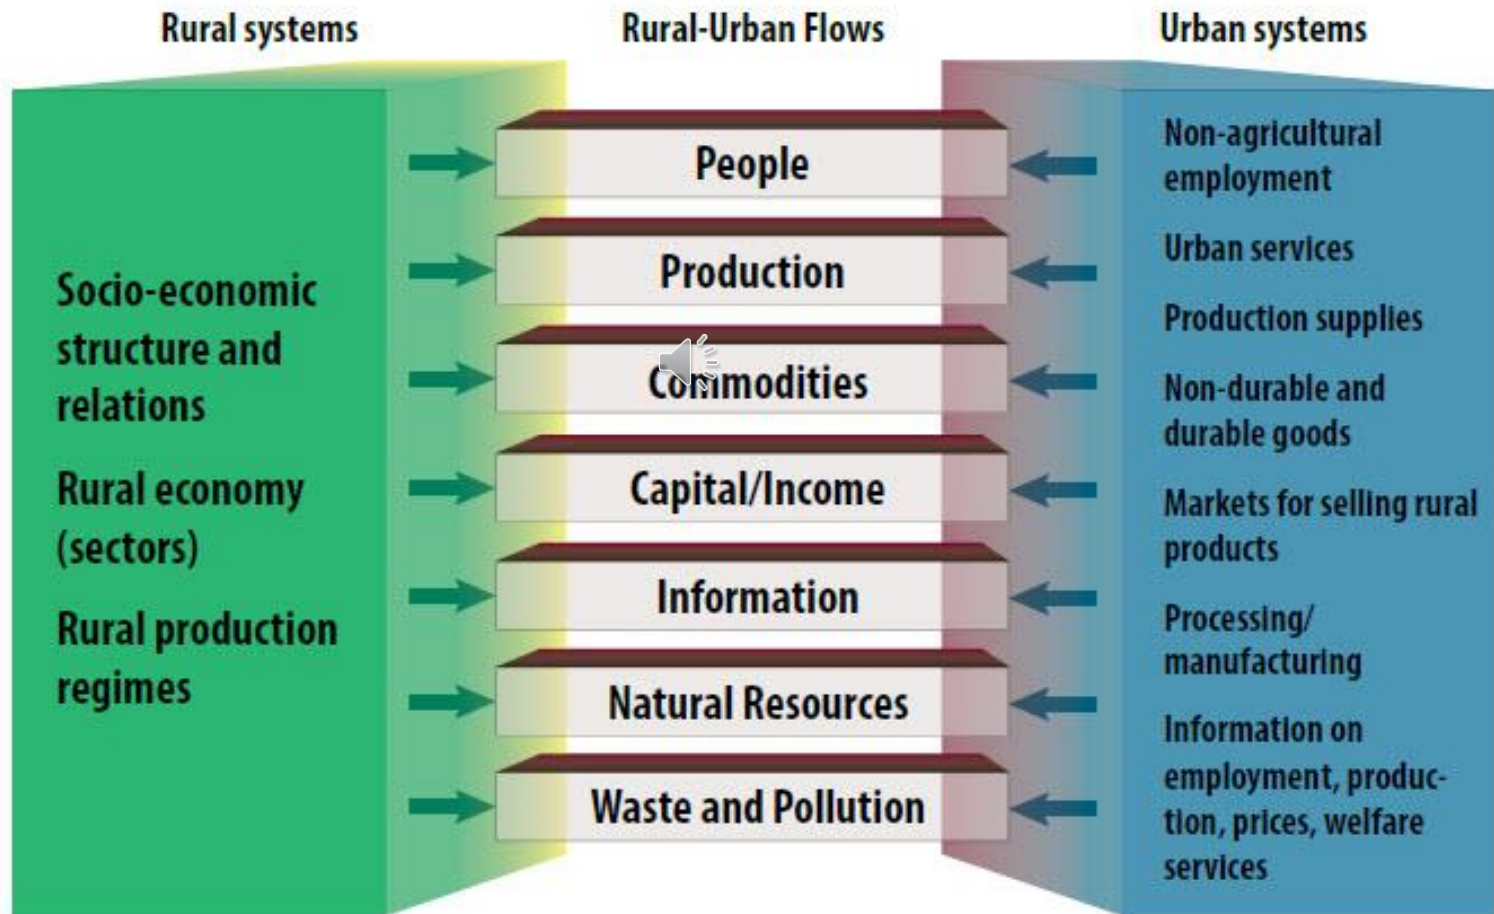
Rural systems

Rural-Urban Flows

Urban systems

Socio-economic structure and relations

Rural economy (sectors)

Rural production regimes

People

Production

Commodities

Capital/Income

Information

Natural Resources

Waste and Pollution

Non-agricultural employment

Urban services

Production supplies

Non-durable and durable goods

Markets for selling rural products

Processing/ manufacturing

Information on employment, production, prices, welfare services